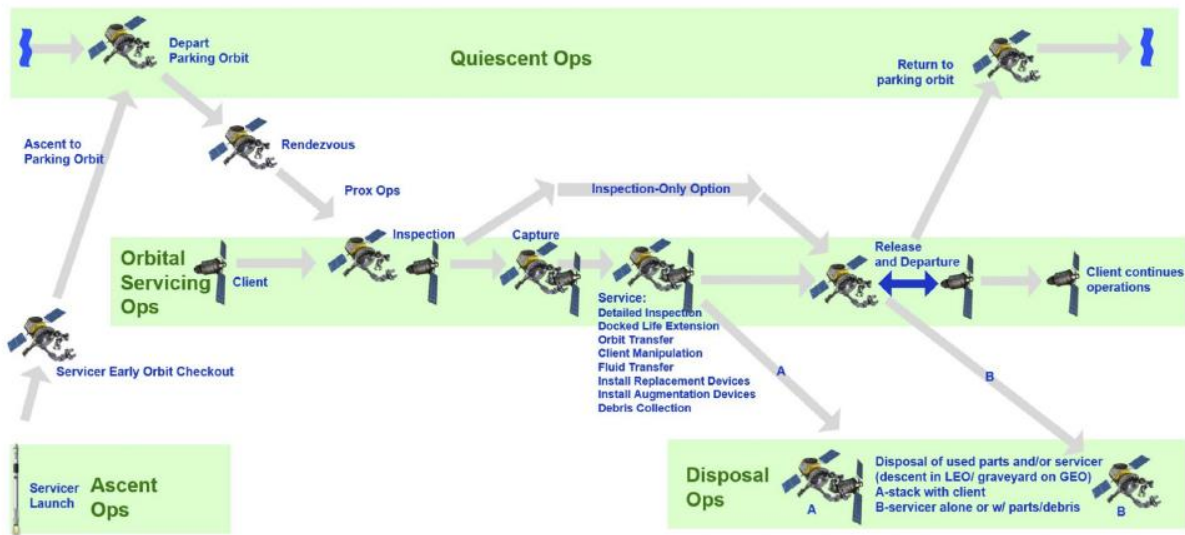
Depart Parking Orbit

Quiescent Ops

Return to parking orbit

Ascent to Parking Orbit

Rendezvous

Prox Ops

Inspection-Only Option

Orbital Servicing Ops

Client

Inspection

Capture

Release and Departure

Client continues operations

Service:
Detailed Inspection
Docked Life Extension
Orbit Transfer
Client Manipulation
Fluid Transfer
Install Replacement Devices
Install Augmentation Devices
Debris Collection

A

B

Servicer Early Orbit Checkout

Servicer Launch

Ascent Ops

Disposal Ops

A

Disposal of used parts and/or servicer (descent in LEO/ graveyard on GEO)
A-stack with client
B-servicer alone or w/ parts/debris

B